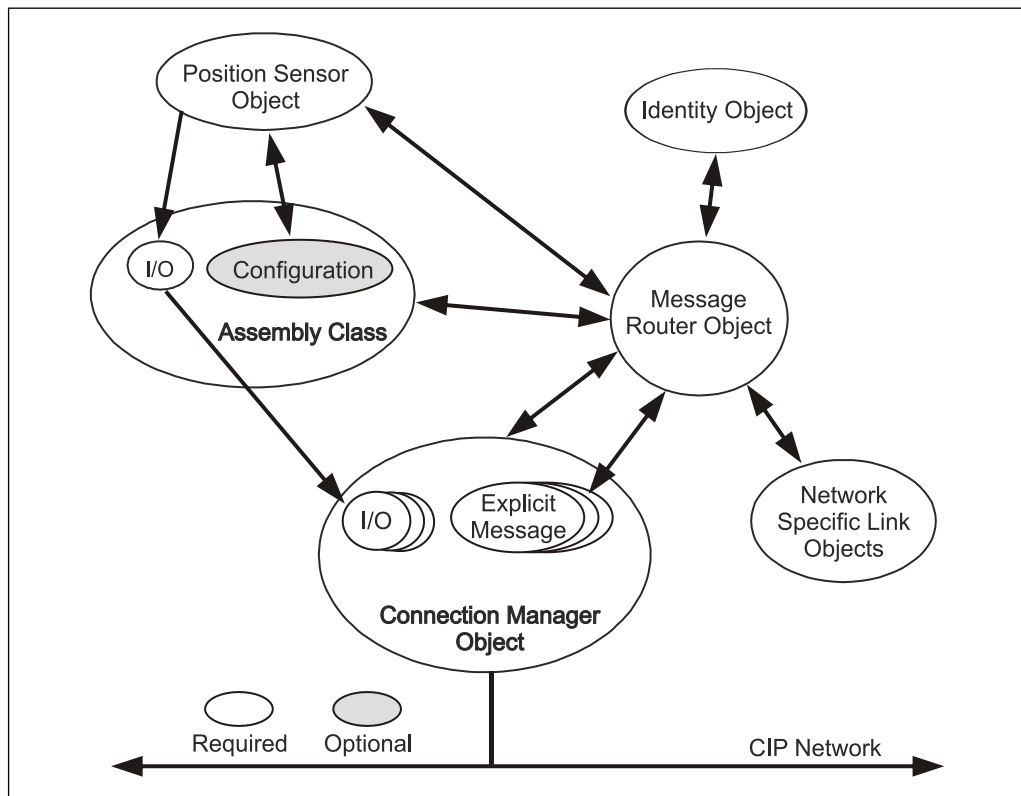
Position Sensor Object

Identity Object

I/O

Configuration

Assembly Class

Message Router Object

I/O

Explicit Message

Network Specific Link Objects

Connection Manager Object

Required

Optional

CIP Network